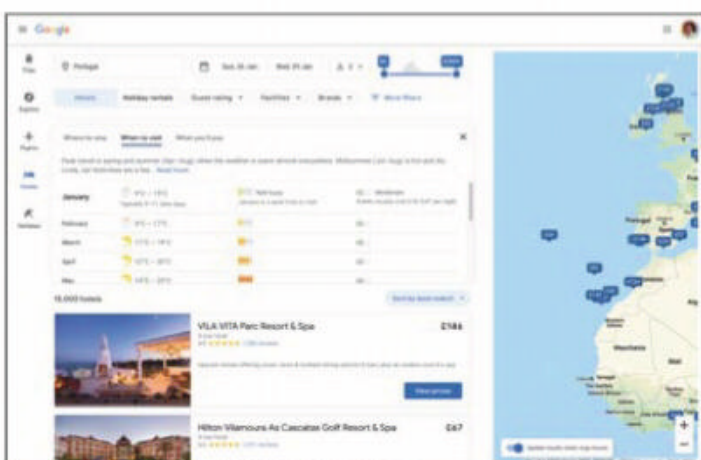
Google

Trips

Explore

Flights

Hotels

Holidays

Portugal

Sun 26 Jan

Wed 29 Jan

2

Hotels

Holiday rentals

Guest rating

Facilities

Brands

More filters

Where to stay

When to visit

What you'll pay

Peak travel is spring and summer (Apr–Aug) when the weather is warm almost everywhere. Read more

January

February

March

April

May

10,000 hotels

VILA VITA Parc Resort & Spa

£186

View prices

Hilton Vilamoura As Cascatas Golf Resort & Spa

£67

Portugal

Mauritania

Update results when map moves